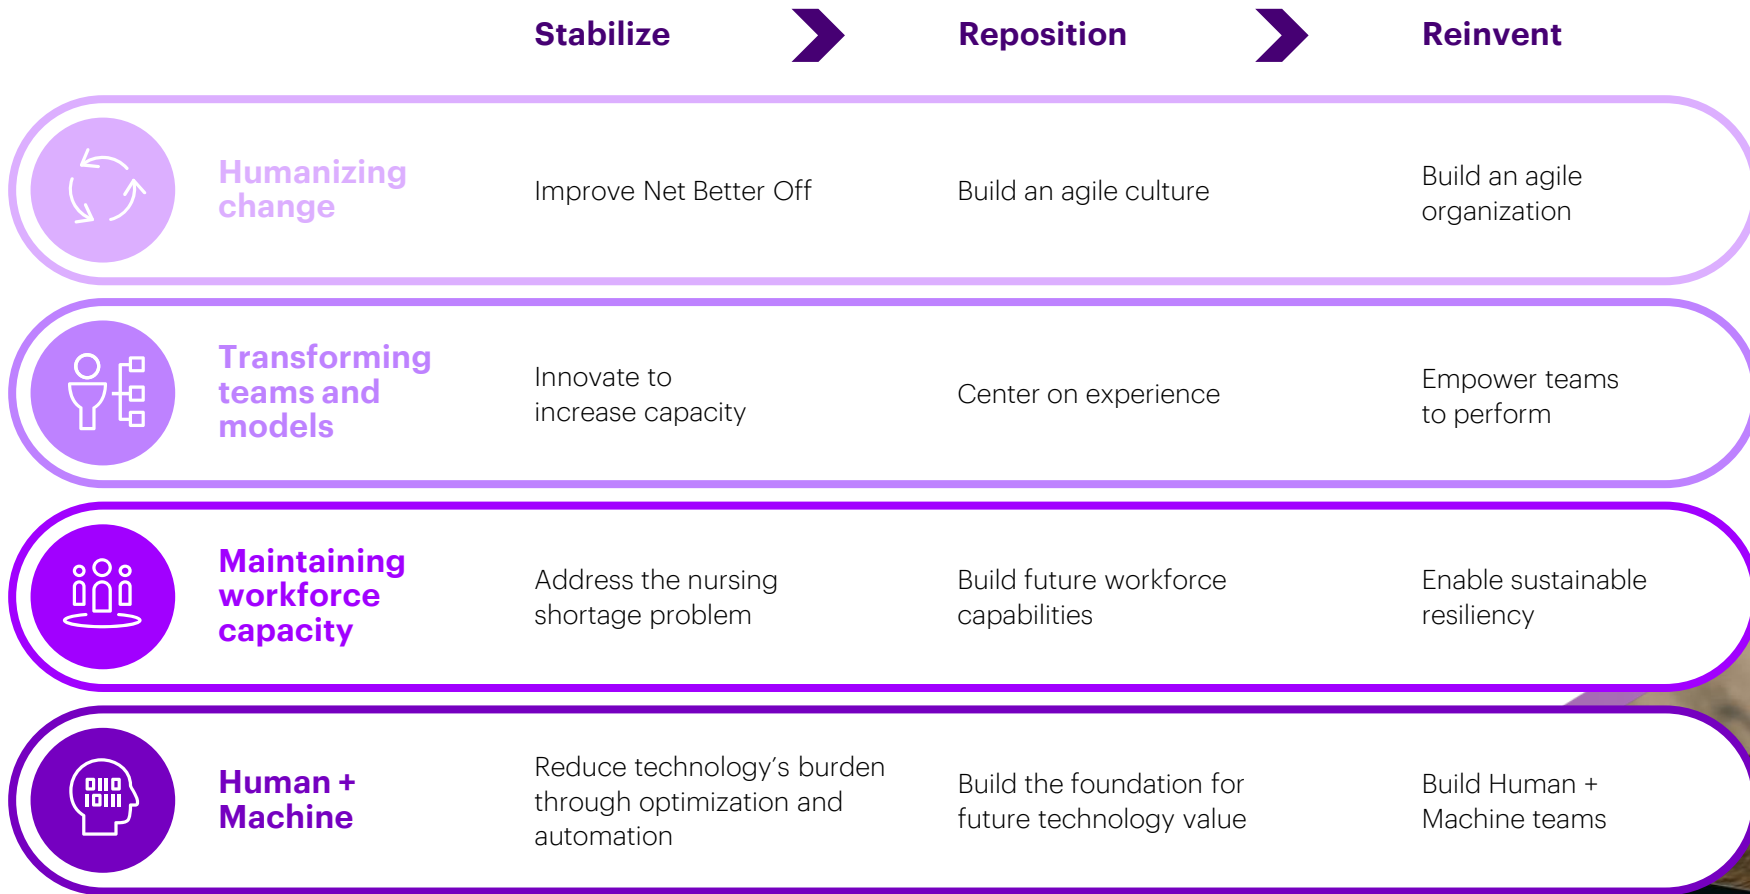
| | Stabilize | Reposition | Reinvent |
|---|---|---|---|
| Humanizing change | Improve Net Better Off | Build an agile culture | Build an agile organization |
| Transforming teams and models | Innovate to increase capacity | Center on experience | Empower teams to perform |
| Maintaining workforce capacity | Address the nursing shortage problem | Build future workforce capabilities | Enable sustainable resiliency |
| Human + Machine | Reduce technology's burden through optimization and automation | Build the foundation for future technology value | Build Human + Machine teams |